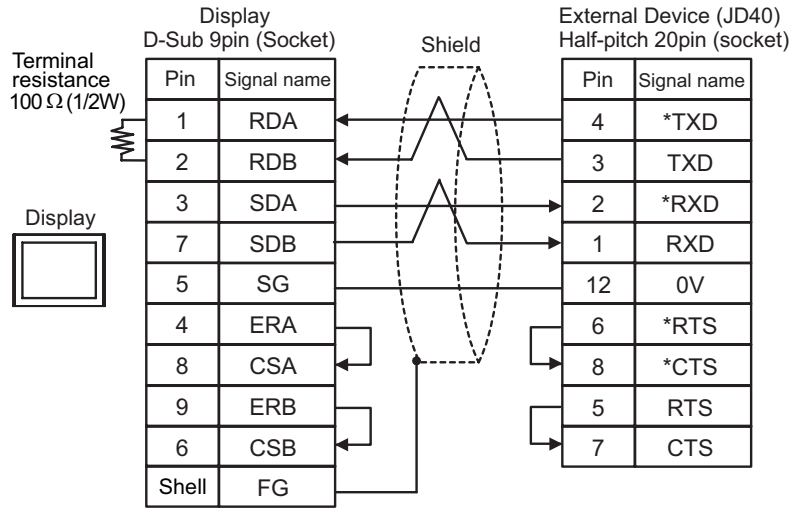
Display
D-Sub 9pin (Socket)

Shield

External Device (JD40)
Half-pitch 20pin (socket)

Terminal resistance 100 Ω (1/2W)

Display

| Pin | Signal name |
|---|---|
| 1 | RDA |
| 2 | RDB |
| 3 | SDA |
| 7 | SDB |
| 5 | SG |
| 4 | ERA |
| 8 | CSA |
| 9 | ERB |
| 6 | CSB |
| Shell | FG |

| Pin | Signal name |
|---|---|
| 4 | *TXD |
| 3 | TXD |
| 2 | *RXD |
| 1 | RXD |
| 12 | 0V |
| 6 | *RTS |
| 8 | *CTS |
| 5 | RTS |
| 7 | CTS |